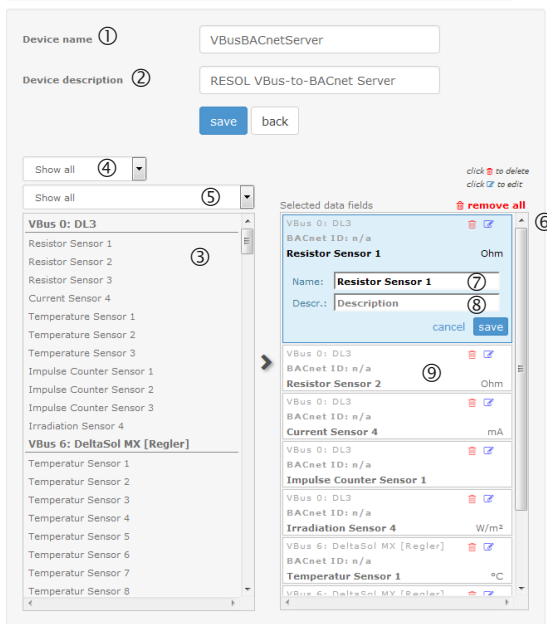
Device name ①

VBusBACnetServer

Device description ②

RESOL VBus-to-BACnet Server

save

back

Show all ④

Show all ⑤

VBus 0: DL3

Resistor Sensor 1

Resistor Sensor 2

Resistor Sensor 3

Current Sensor 4

Temperature Sensor 1

Temperature Sensor 2

Temperature Sensor 3

Impulse Counter Sensor 1

Impulse Counter Sensor 2

Impulse Counter Sensor 3

Irradiation Sensor 4

VBus 6: DeltaSol MX [Regler]

Temperatur Sensor 1

Temperatur Sensor 2

Temperatur Sensor 3

Temperatur Sensor 4

Temperatur Sensor 5

Temperatur Sensor 6

Temperatur Sensor 7

Temperatur Sensor 8

③

click to delete
click to edit

Selected data fields

remove all

⑥

VBus 0: DL3
BACnet ID: n/a
Resistor Sensor 1
Ohm

Name: Resistor Sensor 1 ⑦

Descr.: Description ⑧

cancel

save

VBus 0: DL3
BACnet ID: n/a
Resistor Sensor 2
Ohm

⑨

VBus 0: DL3
BACnet ID: n/a
Current Sensor 4
mA

VBus 0: DL3
BACnet ID: n/a
Impulse Counter Sensor 1

VBus 0: DL3
BACnet ID: n/a
Irradiation Sensor 4
W/m²

VBus 6: DeltaSol MX [Regler]
BACnet ID: n/a
Temperatur Sensor 1
°C

VBus 6: DeltaSol MX [Regler]